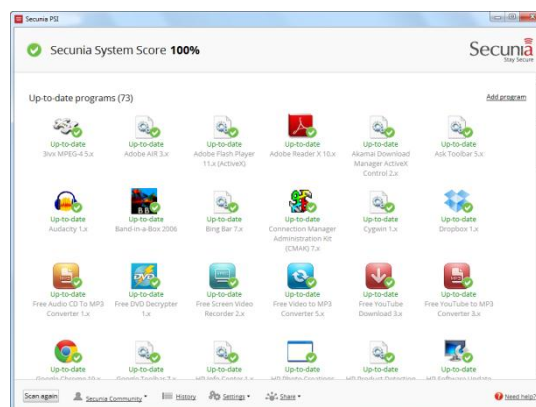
Secunia PSI

Secunia System Score **100%**

Secunia
Stay Secure

Up-to-date programs (73)

Add program

Up-to-date
3ivx MPEG-4 5.x

Up-to-date
Adobe AIR 3.x

Up-to-date
Adobe Flash Player 11.x (ActiveX)

Up-to-date
Adobe Reader X 10.x

Up-to-date
Akamai Download Manager ActiveX Control 2.x

Up-to-date
Ask Toolbar 5.x

Up-to-date
Audacity 1.x

Up-to-date
Band-in-a-Box 2006

Up-to-date
Bing Bar 7.x

Up-to-date
Connection Manager Administration Kit (CMAK) 7.x

Up-to-date
Cygwin 1.x

Up-to-date
Dropbox 1.x

Up-to-date
Free Audio CD To MP3 Converter 1.x

Up-to-date
Free DVD Decrypter 1.x

Up-to-date
Free Screen Video Recorder 2.x

Up-to-date
Free Video to MP3 Converter 5.x

Up-to-date
Free YouTube Download 3.x

Up-to-date
Free YouTube to MP3 Converter 3.x

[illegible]

Scan again | Secunia Community | History | Settings | Share | Need help?